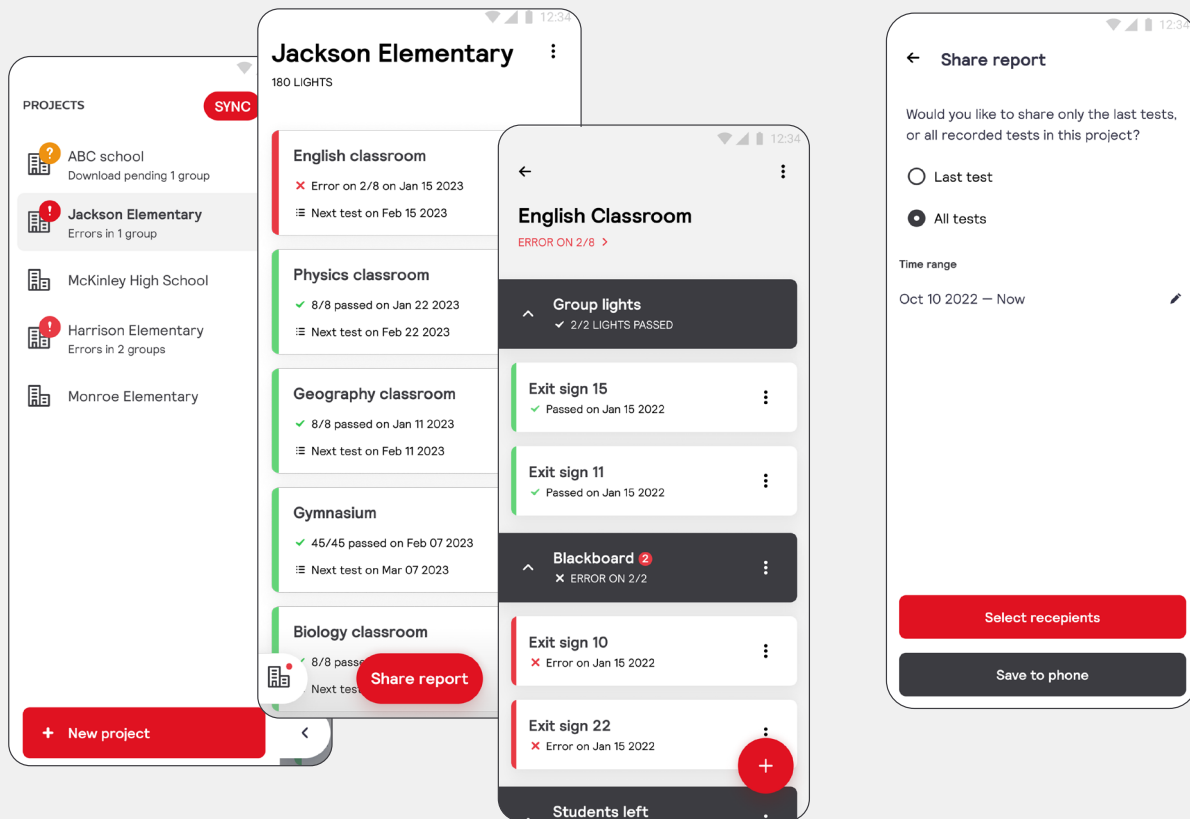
PROJECTS
SYNC

ABC school
Download pending 1 group

Jackson Elementary
Errors in 1 group

McKinley High School

Harrison Elementary
Errors in 2 groups

Monroe Elementary

+ New project

12:34
Jackson Elementary
180 LIGHTS

English classroom
✕ Error on 2/8 on Jan 15 2023
Next test on Feb 15 2023

Physics classroom
✓ 8/8 passed on Jan 22 2023
Next test on Feb 22 2023

Geography classroom
✓ 8/8 passed on Jan 11 2023
Next test on Feb 11 2023

Gymnasium
✓ 45/45 passed on Feb 07 2023
Next test on Mar 07 2023

Biology classroom
✓ 8/8 passe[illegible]
Next tes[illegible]

Share report

12:34
English Classroom
ERROR ON 2/8 >

Group lights
✓ 2/2 LIGHTS PASSED

Exit sign 15
✓ Passed on Jan 15 2022

Exit sign 11
✓ Passed on Jan 15 2022

Blackboard 2
✕ ERROR ON 2/2

Exit sign 10
✕ Error on Jan 15 2022

Exit sign 22
✕ Error on Jan 15 2022

Students left

12:34
Share report

Would you like to share only the last tests, or all recorded tests in this project?

Last test

All tests

Time range

Oct 10 2022 — Now

Select recepients

Save to phone